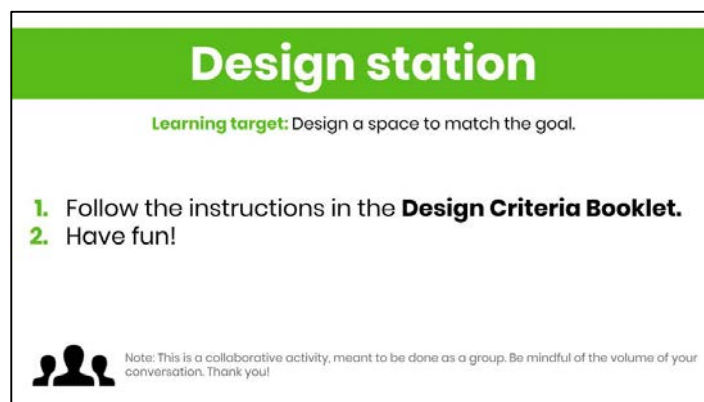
Design station

Learning target: Design a space to match the goal.

1. Follow the instructions in the Design Criteria Booklet.
2. Have fun!

Note: This is a collaborative activity, meant to be done as a group. Be mindful of the volume of your conversation. Thank you!